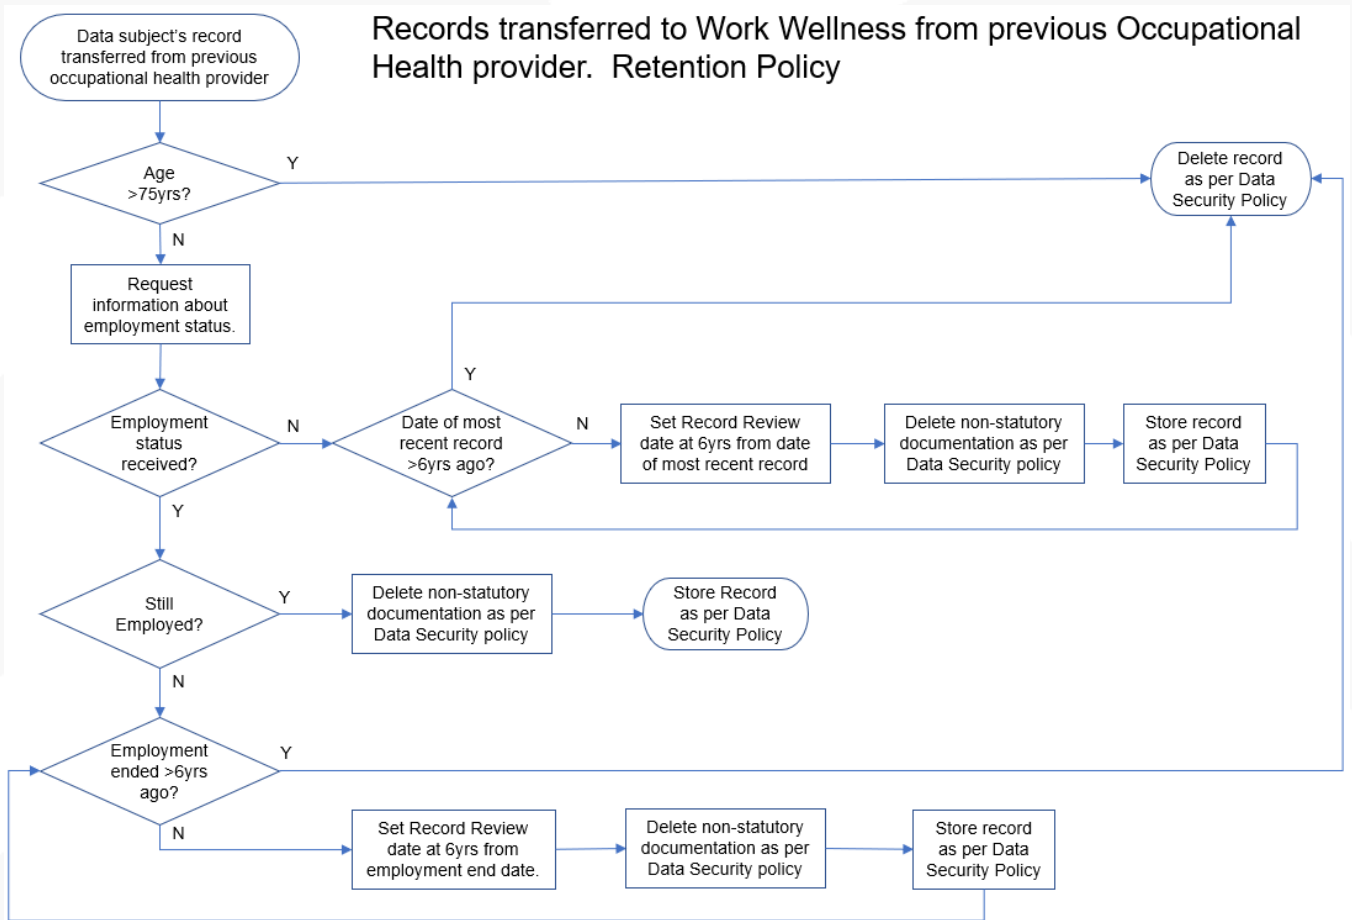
Records transferred to Work Wellness from previous Occupational Health provider. Retention Policy

Data subject's record transferred from previous occupational health provider

Age >75yrs?

Y

Delete record as per Data Security Policy

N

Request information about employment status.

Y

Employment status received?

N

Date of most recent record >6yrs ago?

N

Set Record Review date at 6yrs from date of most recent record

Delete non-statutory documentation as per Data Security policy

Store record as per Data Security Policy

Y

Still Employed?

Y

Delete non-statutory documentation as per Data Security policy

Store Record as per Data Security Policy

N

Employment ended >6yrs ago?

Y

N

Set Record Review date at 6yrs from employment end date.

Delete non-statutory documentation as per Data Security policy

Store record as per Data Security Policy